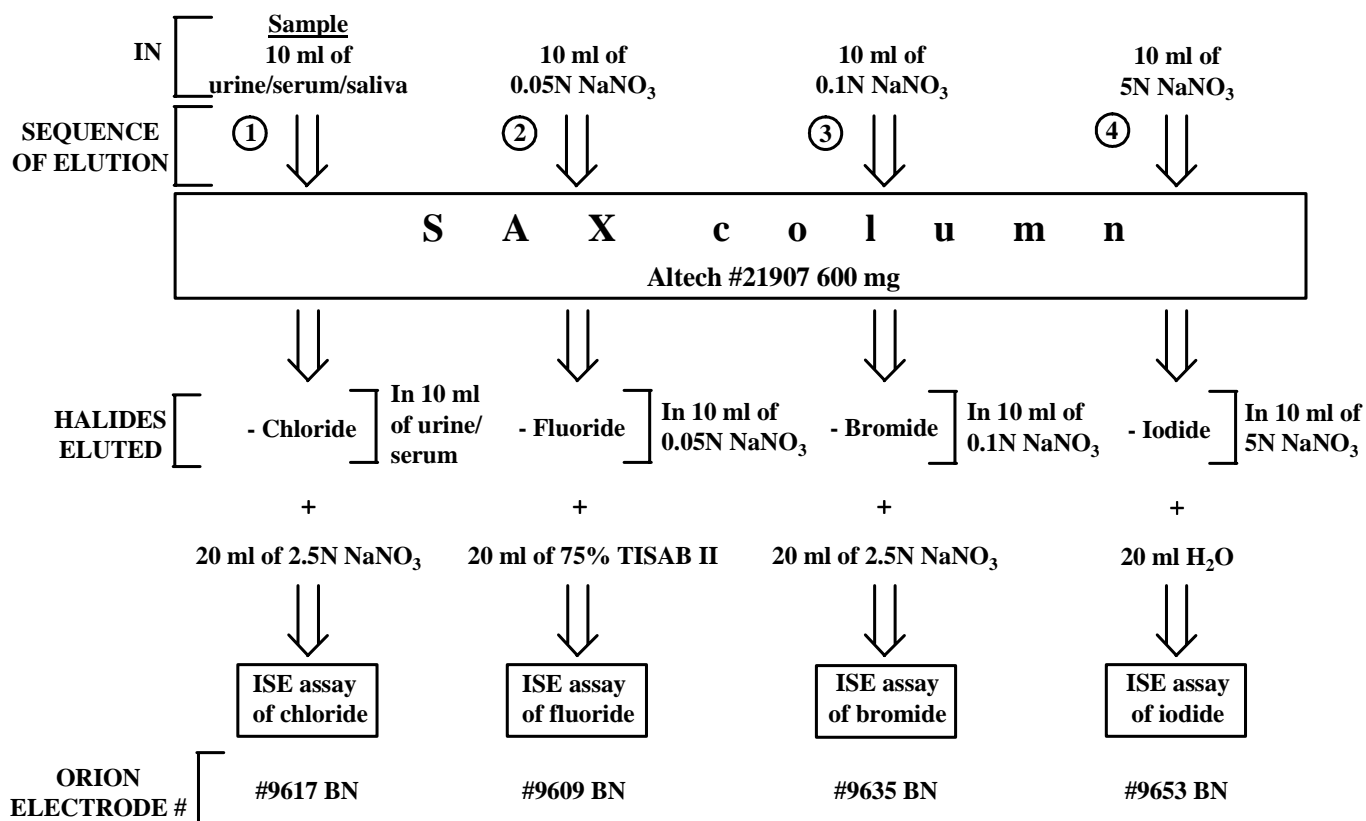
IN

Sample
10 ml of
urine/serum/saliva

10 ml of
0.05N $NaNO_3$

10 ml of
0.1N $NaNO_3$

10 ml of
5N $NaNO_3$

SEQUENCE OF ELUTION

1

2

3

4

S A X c o l u m n
Altech #21907 600 mg

HALIDES ELUTED

- Chloride
In 10 ml of urine/serum

- Fluoride
In 10 ml of 0.05N $NaNO_3$

- Bromide
In 10 ml of 0.1N $NaNO_3$

- Iodide
In 10 ml of 5N $NaNO_3$

+

+

+

+

20 ml of 2.5N $NaNO_3$

20 ml of 75% TISAB II

20 ml of 2.5N $NaNO_3$

20 ml $H_2O$

ISE assay of chloride

ISE assay of fluoride

ISE assay of bromide

ISE assay of iodide

ORION ELECTRODE #

#9617 BN

#9609 BN

#9635 BN

#9653 BN